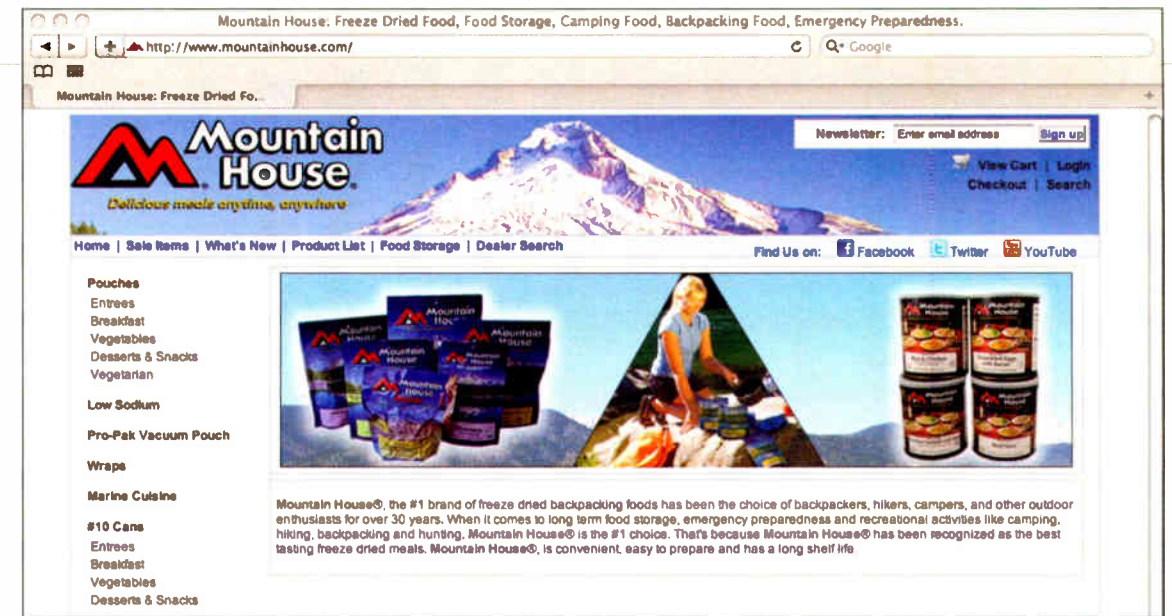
Mountain House: Freeze Dried Food, Food Storage, Camping Food, Backpacking Food, Emergency Preparedness.

http://www.mountainhouse.com/

Google

Mountain House: Freeze Dried Fo...

Mountain House

Delicious meals anytime, anywhere

Newsletter: Enter email address Sign up

View Cart | Login

Checkout | Search

Home | Sale Items | What's New | Product List | Food Storage | Dealer Search

Find Us on: Facebook Twitter YouTube

Pouches
Entrees
Breakfast
Vegetables
Desserts & Snacks
Vegetarian

Low Sodium

Pro-Pak Vacuum Pouch

Wraps

Marine Cuisine

#10 Cans
Entrees
Breakfast
Vegetables
Desserts & Snacks

Mountain House®, the #1 brand of freeze dried backpacking foods has been the choice of backpackers, hikers, campers, and other outdoor enthusiasts for over 30 years. When it comes to long term food storage, emergency preparedness and recreational activities like camping, hiking, backpacking and hunting, Mountain House® is the #1 choice. That's because Mountain House® has been recognized as the best tasting freeze dried meals. Mountain House®, is convenient, easy to prepare and has a long shelf life